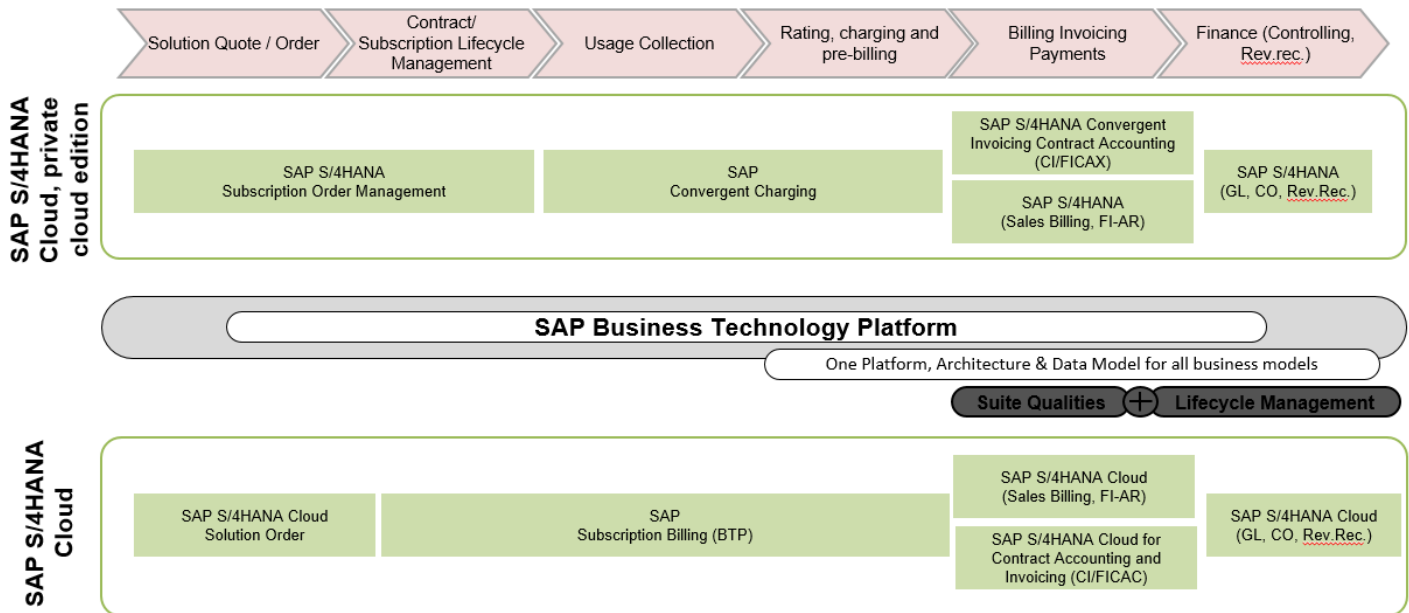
Solution Quote / Order

Contract/ Subscription Lifecycle Management

Usage Collection

Rating, charging and pre-billing

Billing Invoicing Payments

Finance (Controlling, Rev.rec.)

SAP S/4HANA Cloud, private cloud edition

SAP S/4HANA Subscription Order Management

SAP Convergent Charging

SAP S/4HANA Convergent Invoicing Contract Accounting (CI/FICAX)

SAP S/4HANA (Sales Billing, FI-AR)

SAP S/4HANA (GL, CO, Rev.Rec.)

SAP Business Technology Platform

One Platform, Architecture & Data Model for all business models

Suite Qualities + Lifecycle Management

SAP S/4HANA Cloud

SAP S/4HANA Cloud Solution Order

SAP Subscription Billing (BTP)

SAP S/4HANA Cloud (Sales Billing, FI-AR)

SAP S/4HANA Cloud for Contract Accounting and Invoicing (CI/FICAC)

SAP S/4HANA Cloud (GL, CO, Rev.Rec.)